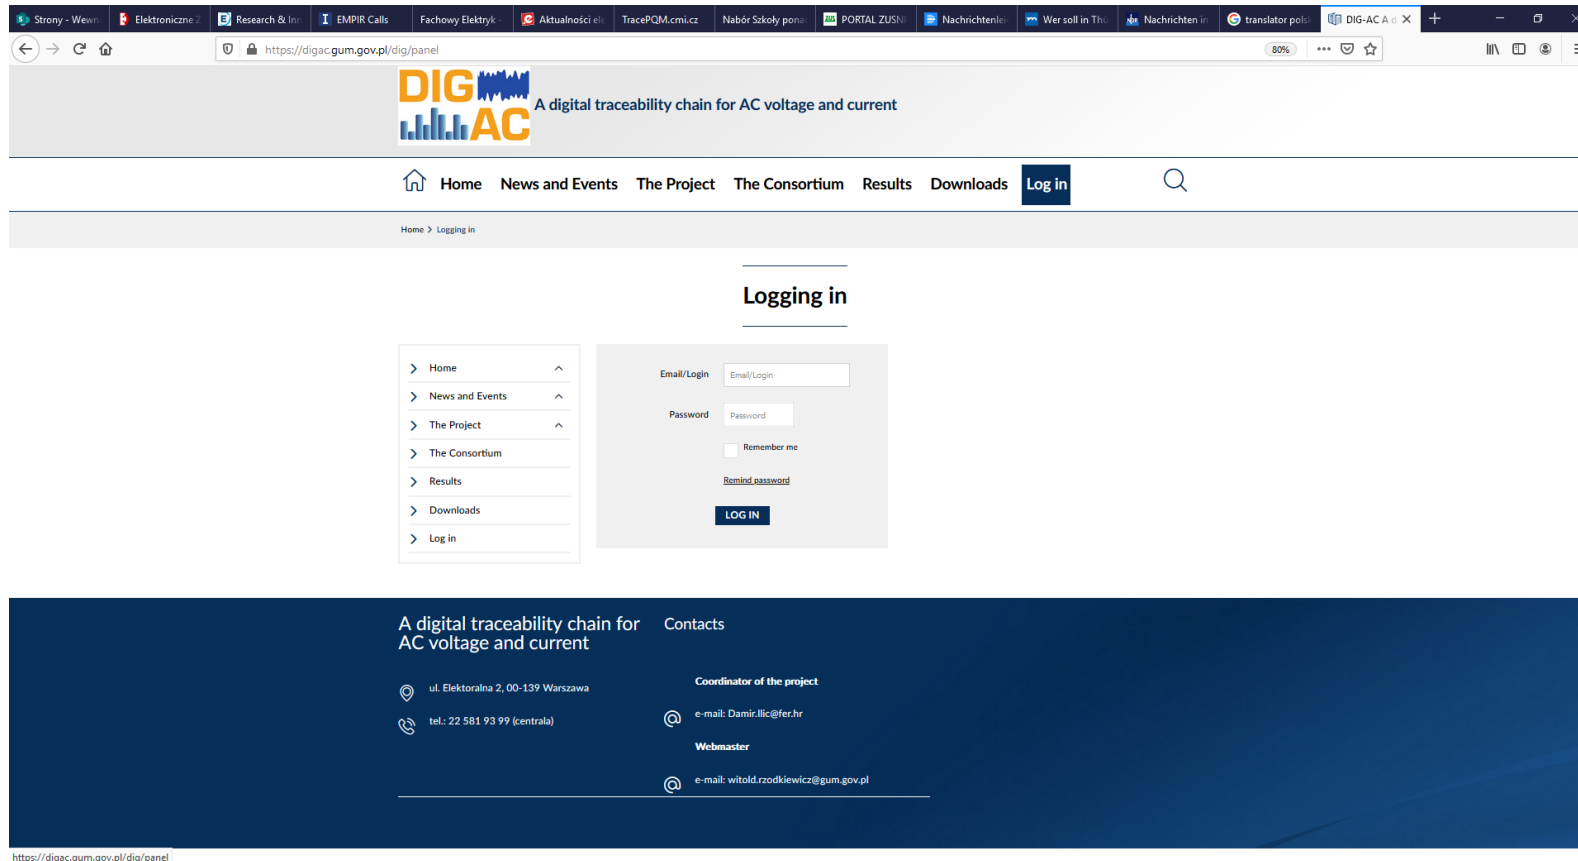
Strony - Wewn | Elektroniczne Z | Research & Inn | EMPIR Calls | Fachowy Elektryk | Aktualności ele | TracePQM.cmi.cz | Nabór Szkoły pona | PORTAL ZUSN | Nachrichtenle | Wer soll in Thü | Nachrichten in | translator polsk | DIG-AC A d

https://digac.gum.gov.pl/dig/panel

80%

DIG AC

A digital traceability chain for AC voltage and current

Home News and Events The Project The Consortium Results Downloads Log in

Home > Logging in

Logging in

Home
News and Events
The Project
The Consortium
Results
Downloads
Log in

Email/Login
Email/Login
Password
Password
Remember me
Remind password
LOG IN

A digital traceability chain for AC voltage and current

ul. Elektoralna 2, 00-139 Warszawa

tel.: 22 581 93 99 (centrala)

Contacts

Coordinator of the project

e-mail: Damir.Ilic@fer.hr

Webmaster

e-mail: witold.rzodkiewicz@gum.gov.pl

https://digac.gum.gov.pl/dig/panel